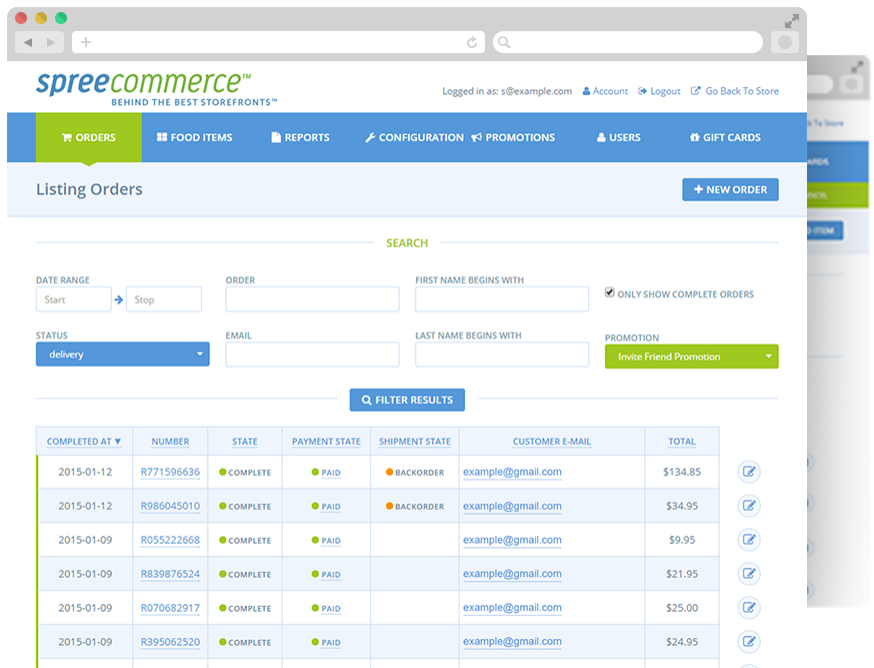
spreecommerce™
BEHIND THE BEST STOREFRONTS™

Logged in as: s@example.com Account Logout Go Back To Store

ORDERS FOOD ITEMS REPORTS CONFIGURATION PROMOTIONS USERS GIFT CARDS

Listing Orders

+ NEW ORDER

SEARCH

DATE RANGE
Start → Stop

ORDER

FIRST NAME BEGINS WITH

ONLY SHOW COMPLETE ORDERS

STATUS
delivery

EMAIL

LAST NAME BEGINS WITH

PROMOTION
Invite Friend Promotion

FILTER RESULTS

| COMPLETED AT ▼ | NUMBER | STATE | PAYMENT STATE | SHIPMENT STATE | CUSTOMER E-MAIL | TOTAL |
|---|---|---|---|---|---|---|
| 2015-01-12 | R771596636 | COMPLETE | PAID | BACKORDER | example@gmail.com | $134.85 |
| 2015-01-12 | R986045010 | COMPLETE | PAID | BACKORDER | example@gmail.com | $34.95 |
| 2015-01-09 | R055222668 | COMPLETE | PAID | | example@gmail.com | $9.95 |
| 2015-01-09 | R839876524 | COMPLETE | PAID | | example@gmail.com | $21.95 |
| 2015-01-09 | R070682917 | COMPLETE | PAID | | example@gmail.com | $25.00 |
| 2015-01-09 | R395062520 | COMPLETE | PAID | | example@gmail.com | $24.95 |